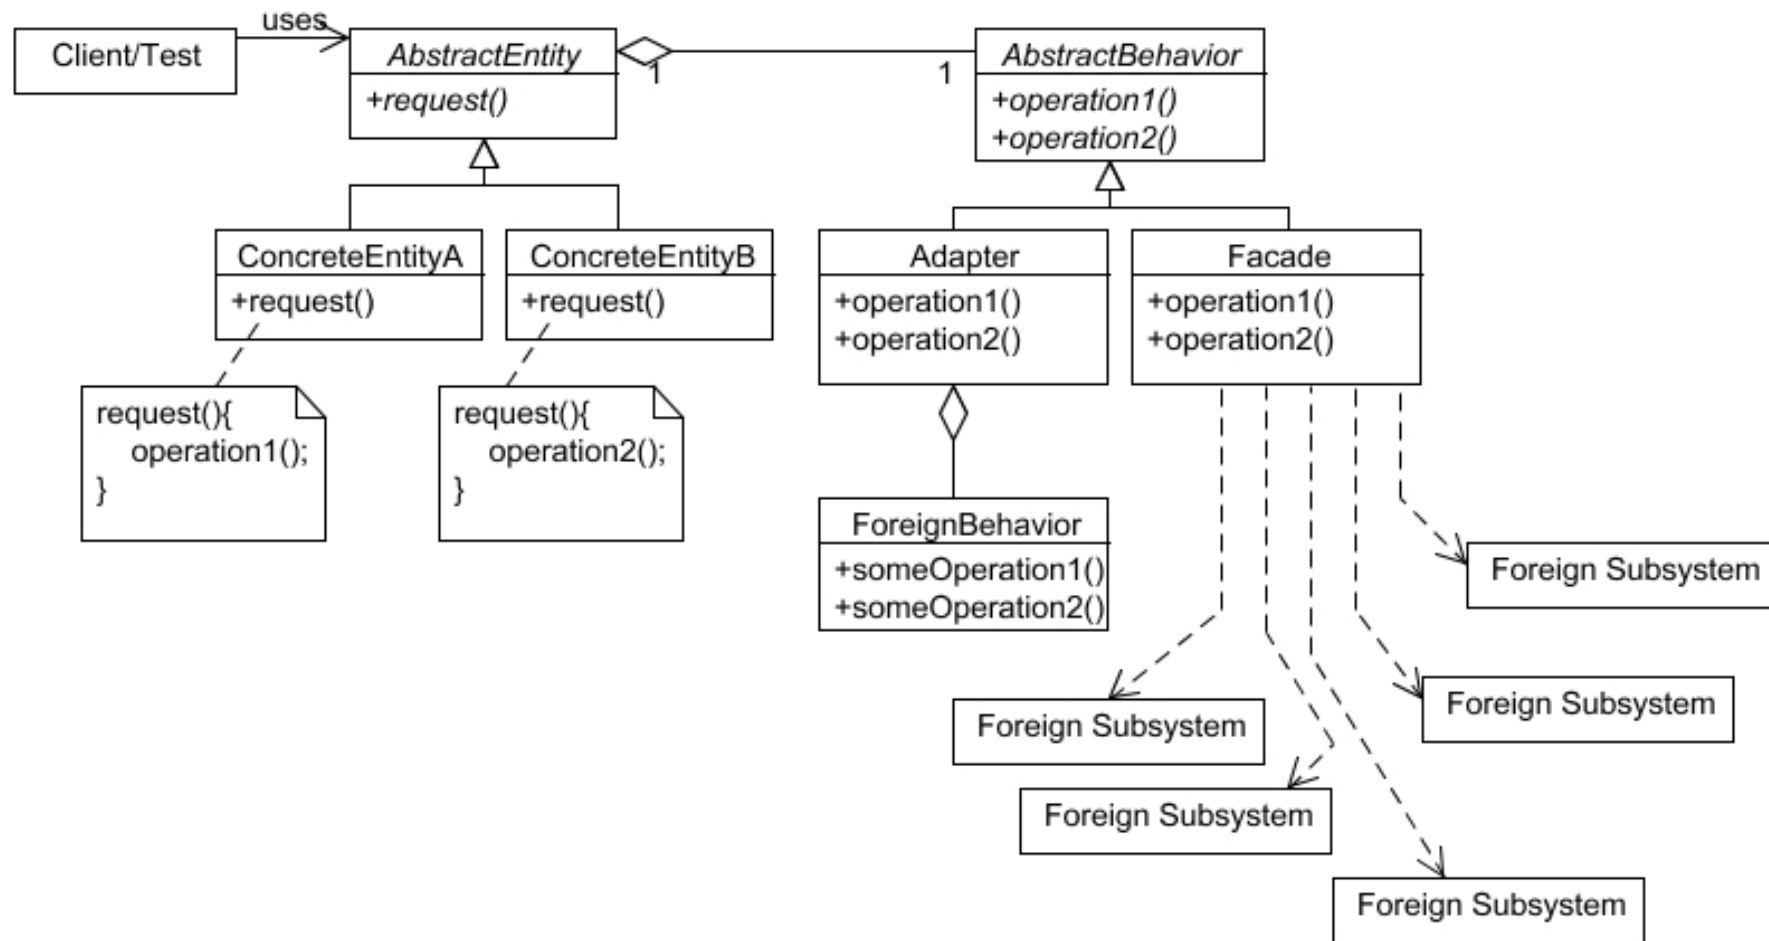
Client/Test

uses

*AbstractEntity*

*+request()*

1

1

*AbstractBehavior*

*+operation1()*
*+operation2()*

ConcreteEntityA

+request()

ConcreteEntityB

+request()

Adapter

+operation1()
+operation2()

Facade

+operation1()
+operation2()

request(){
operation1();
}

request(){
operation2();
}

ForeignBehavior

+someOperation1()
+someOperation2()

Foreign Subsystem

Foreign Subsystem

Foreign Subsystem

Foreign Subsystem

Foreign Subsystem